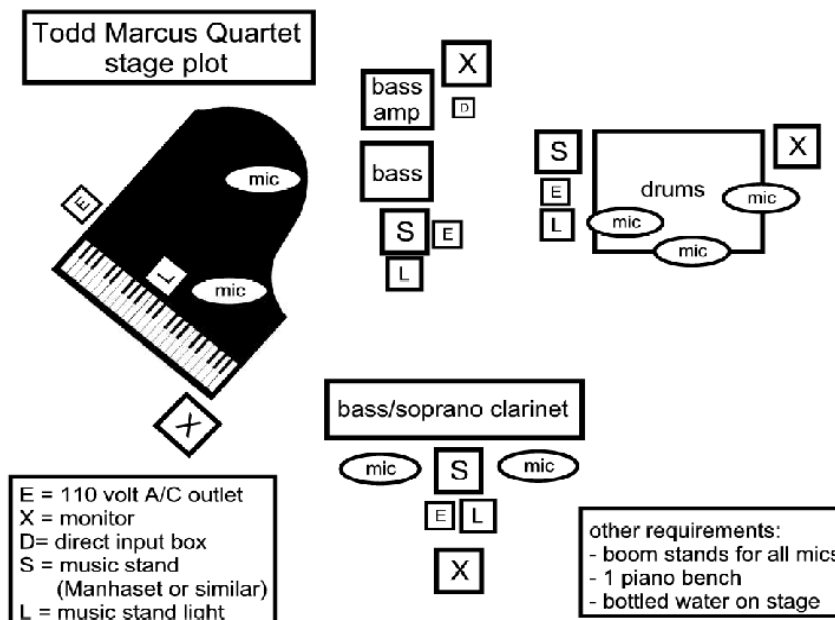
Todd Marcus Quartet
stage plot

X

bass amp

D

bass

S

E

L

S

E

L

drums

X

mic

mic

mic

E

mic

L

mic

X

bass/soprano clarinet

mic

S

mic

E

L

X

E = 110 volt A/C outlet
X = monitor
D= direct input box
S = music stand
(Manhaset or similar)
L = music stand light

other requirements:
- boom stands for all mics
- 1 piano bench
- bottled water on stage